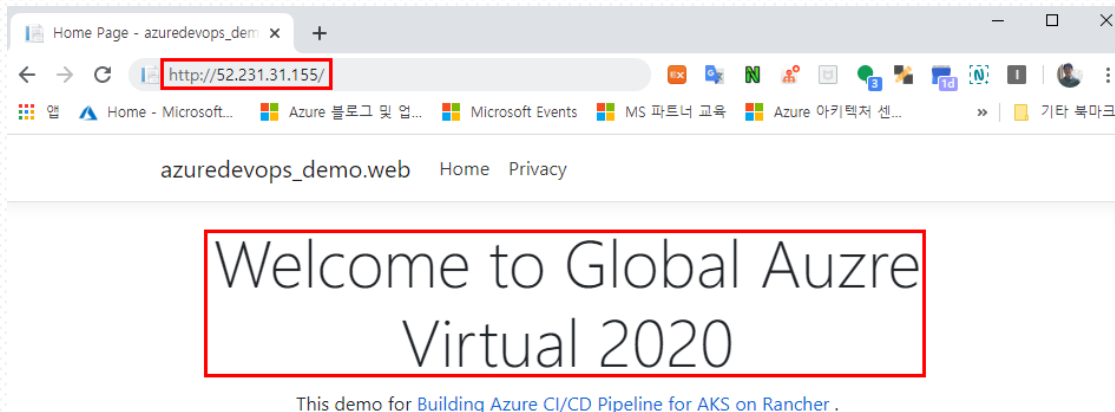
Home Page - azuredevops_dem ×
+
http://52.231.31.155/
EX
3
1d
앱
Home - Microsoft...
Azure 블로그 및 업...
Microsoft Events
MS 파트너 교육
Azure 아키텍처 센...
»
기타 북마크

azuredevops_demo.web
Home
Privacy

Welcome to Global Auzre Virtual 2020

This demo for Building Azure CI/CD Pipeline for AKS on Rancher .